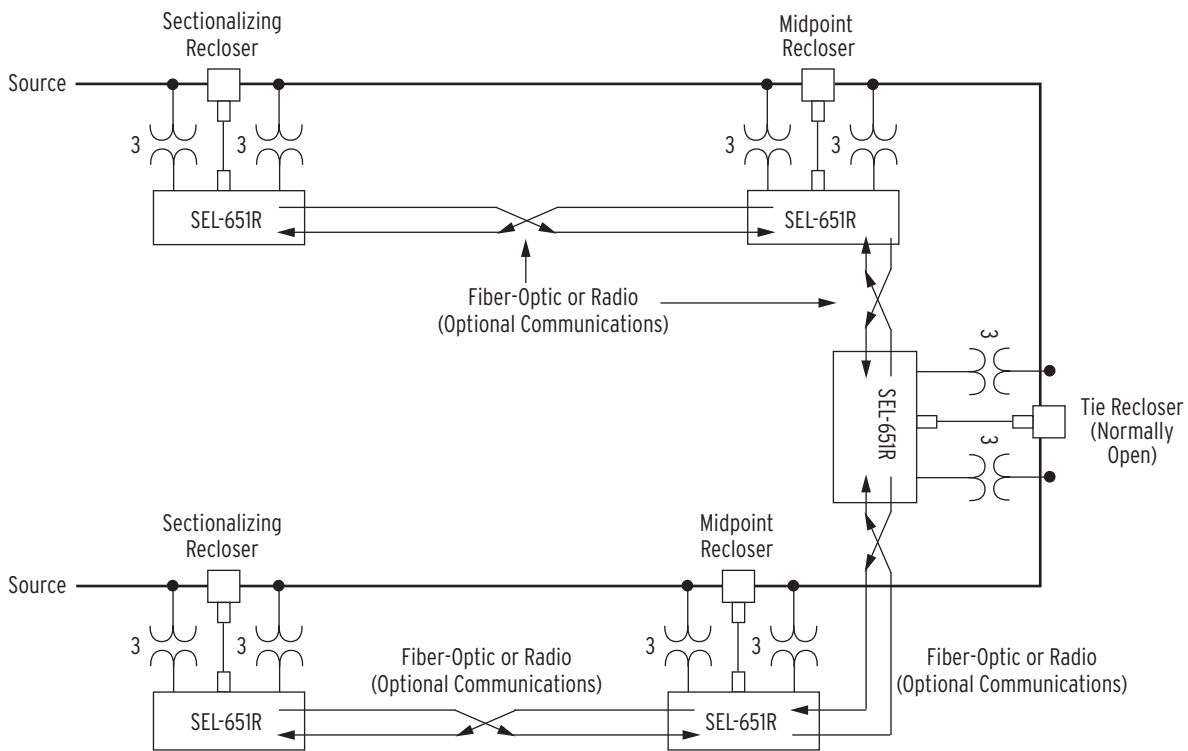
Sectionalizing Recloser

Midpoint Recloser

Source

3

3

3

3

SEL-651R

SEL-651R

Fiber-Optic or Radio (Optional Communications)

3

SEL-651R

Tie Recloser (Normally Open)

3

Sectionalizing Recloser

Midpoint Recloser

Source

3

3

3

3

Fiber-Optic or Radio (Optional Communications)

Fiber-Optic or Radio (Optional Communications)

SEL-651R

SEL-651R